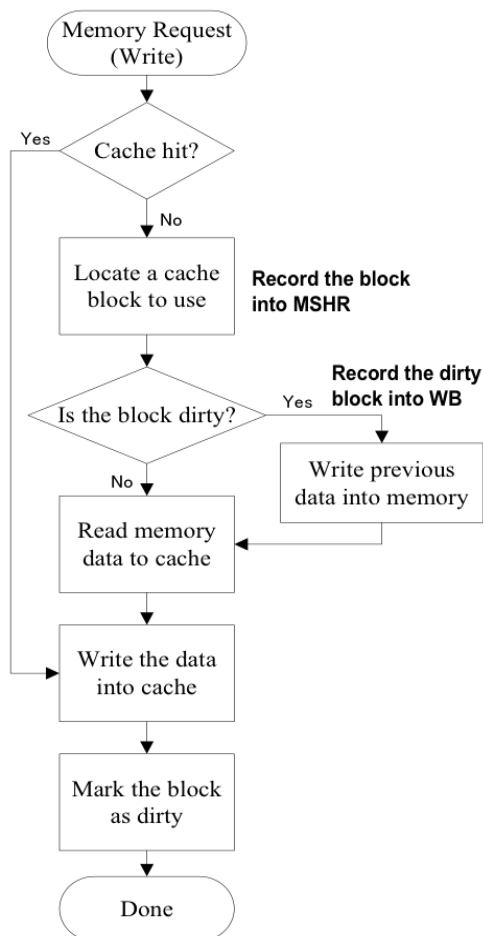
Memory Request (Write)

Yes

Cache hit?

No

Locate a cache block to use

Record the block into MSHR

Record the dirty block into WB

Is the block dirty?

Yes

No

Write previous data into memory

Read memory data to cache

Write the data into cache

Mark the block as dirty

Done